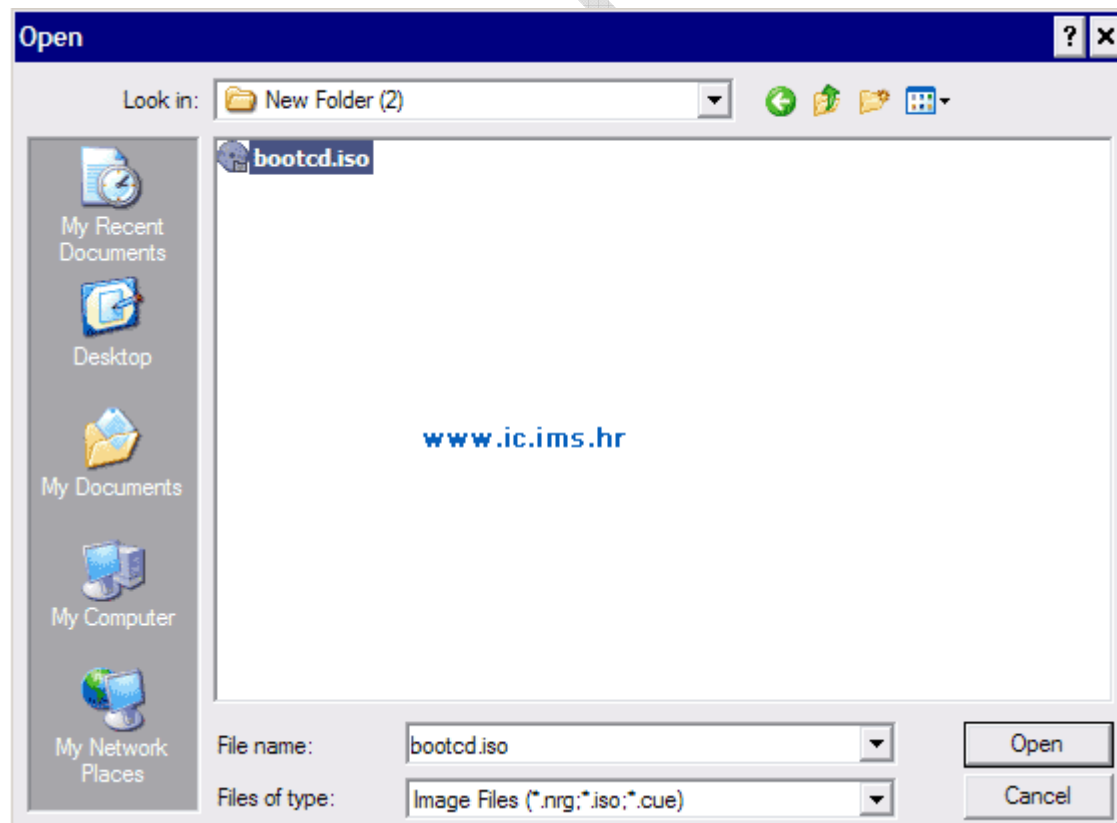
Open

Look in: New Folder (2)

My Recent Documents

Desktop

My Documents

My Computer

My Network Places

bootcd.iso

www.ic.ims.hr

File name: bootcd.iso

Files of type: Image Files (*.nrg;*.iso;*.cue)

Open

Cancel